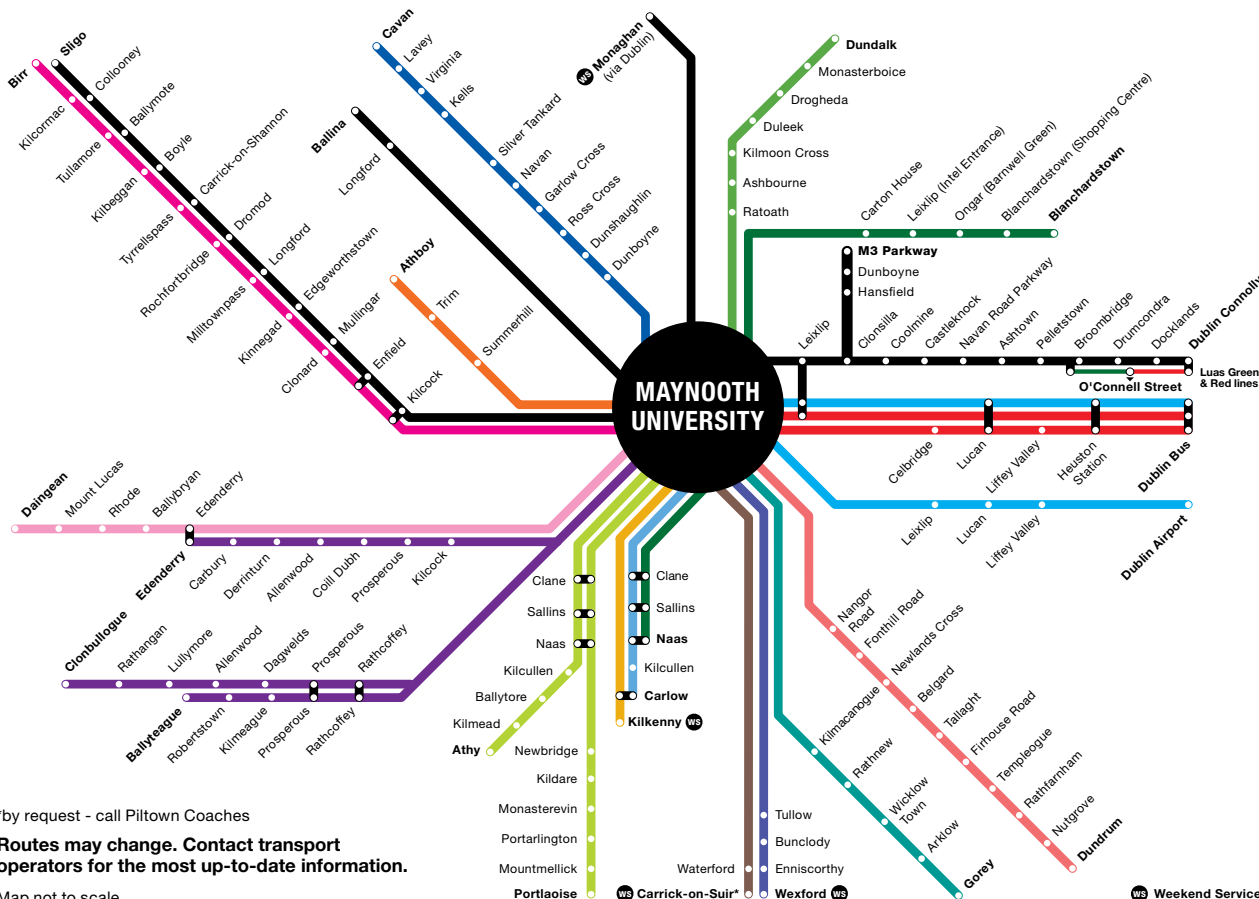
MAYNOOTH UNIVERSITY

Birr
Kilcormac
Tullamore
Kilbeggan
Tyrrellspass
Rochfortbridge
Milltownpass
Kinnegad
Clonard

Sligo
Collooney
Ballymote
Boyle
Carrick-on-Shannon
Dromod
Longford
Edgeworthstown
Mullingar
Enfield
Kilcock

Ballina
Longford

Cavan
Lavey
Virginia
Kells
Silver Tankard
Navan
Garlow Cross
Ross Cross
Dunshaughlin
Dunboyne

Athboy
Trim
Summerhill

WS Monaghan (via Dublin)

Dundalk
Monasterboice
Drogheda
Duleek
Kilmoon Cross
Ashbourne
Ratoath

Carton House
Leixlip (Intel Entrance)
Ongar (Barnwell Green)
Blanchardstown (Shopping Centre)
Blanchardstown

M3 Parkway
Dunboyne
Hansfield

Leixlip
Clonsilla
Coolmine
Castleknock
Navan Road Parkway
Ashtown
Pelletstown
Broombridge
Drumcondra
Docklands
Dublin Connolly
Luas Green & Red lines
O'Connell Street

Celbridge
Lucan
Liffey Valley
Heuston Station
Dublin Bus

Leixlip
Lucan
Liffey Valley
Dublin Airport

Daingean
Mount Lucas
Rhode
Ballybryan
Edenderry

Edenderry
Carbury
Derrinturn
Allenwood
Coill Dubh
Prosperous
Kilcock

Clonbullogue
Rathangan
Lullymore
Allenwood
Dagwelds
Prosperous
Rathcoffey

Ballyteague
Robertstown
Kilmeague
Prosperous
Rathcoffey

Clane
Sallins
Naas
Kilcullen
Ballytore
Kilmead
Athy

Newbridge
Kildare
Monasterevin
Portarlington
Mountmellick
Portlaoise

Clane
Sallins
Naas
Kilcullen
Carlow
Kilkenny WS

Waterford
WS Carrick-on-Suir*

Tullow
Bunclody
Enniscorthy
Wexford WS

Kilmacanogue
Rathnew
Wicklow Town
Arklow
Gorey

Nangor Road
Fonthill Road
Newlands Cross
Belgard
Tallaght
Firhouse Road
Templeogue
Rathfarnham
Nutgrove
Dundrum

*by request - call Piltown Coaches

Routes may change. Contact transport operators for the most up-to-date information.

Map not to scale

WS Weekend Service